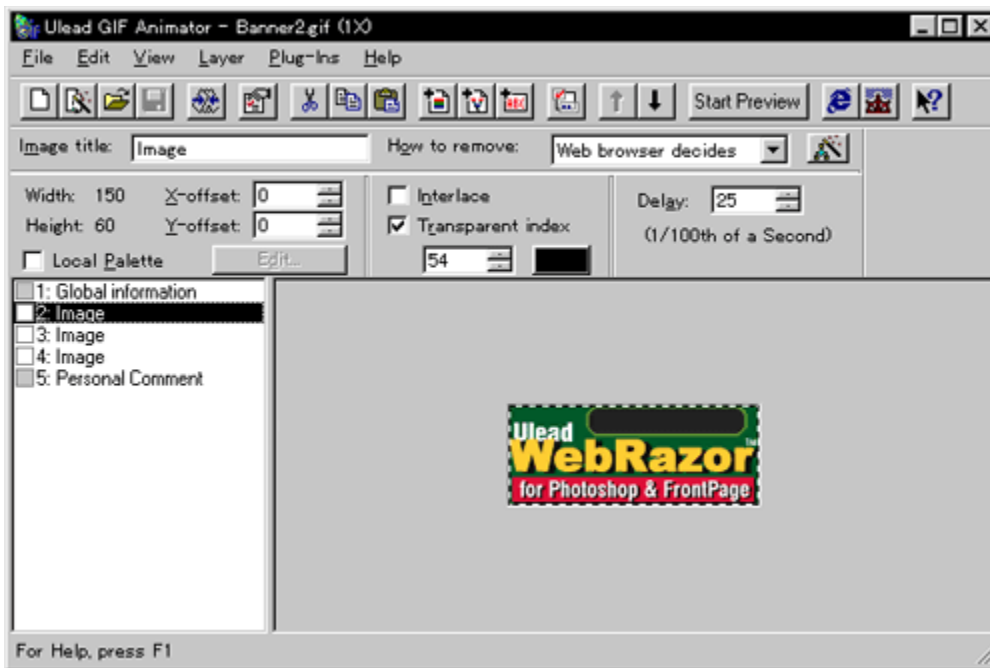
Ulead GIF Animator - Banner2.gif (1X)

File Edit View Layer Plug-Ins Help

Start Preview

Image title: Image

How to remove: Web browser decides

Width: 150 X-offset: 0

Height: 60 Y-offset: 0

Local Palette Edit...

Interlace

Transparent index

54

Delay: 25

(1/100th of a Second)

1: Global information
2: Image
3: Image
4: Image
5: Personal Comment

Ulead
WebRazor
TM
for Photoshop & FrontPage

For Help, press F1